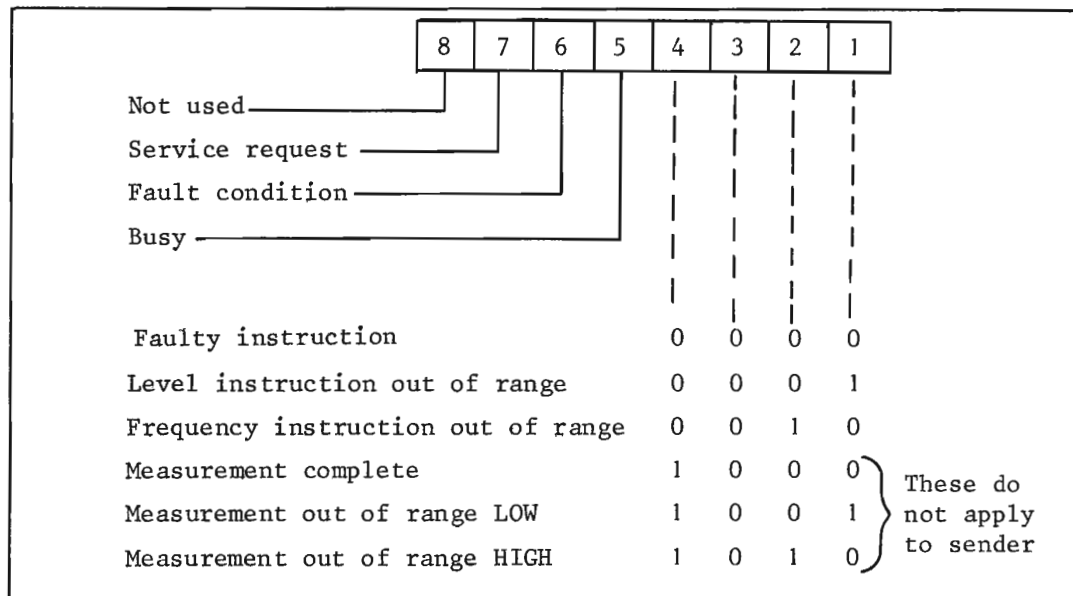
| 8 | 7 | 6 | 5 | 4 | 3 | 2 | 1 |
|---|---|---|---|---|---|---|---|

Not used
Service request
Fault condition
Busy

| | 4 | 3 | 2 | 1 |
|---|---|---|---|---|
| Faulty instruction | 0 | 0 | 0 | 0 |
| Level instruction out of range | 0 | 0 | 0 | 1 |
| Frequency instruction out of range | 0 | 0 | 1 | 0 |
| Measurement complete | 1 | 0 | 0 | 0 |
| Measurement out of range LOW | 1 | 0 | 0 | 1 |
| Measurement out of range HIGH | 1 | 0 | 1 | 0 |

These do not apply to sender